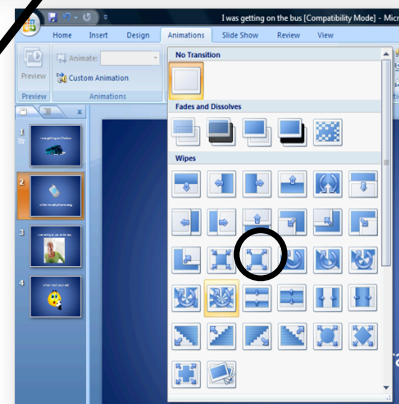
I was getting on the bus [Compatibility Mode] - Micr

Home Insert Design Animations Slide Show Review View

Preview

Animate:

Custom Animation

Preview Animations

No Transition

Fades and Dissolves

Wipes

1

2

3

4